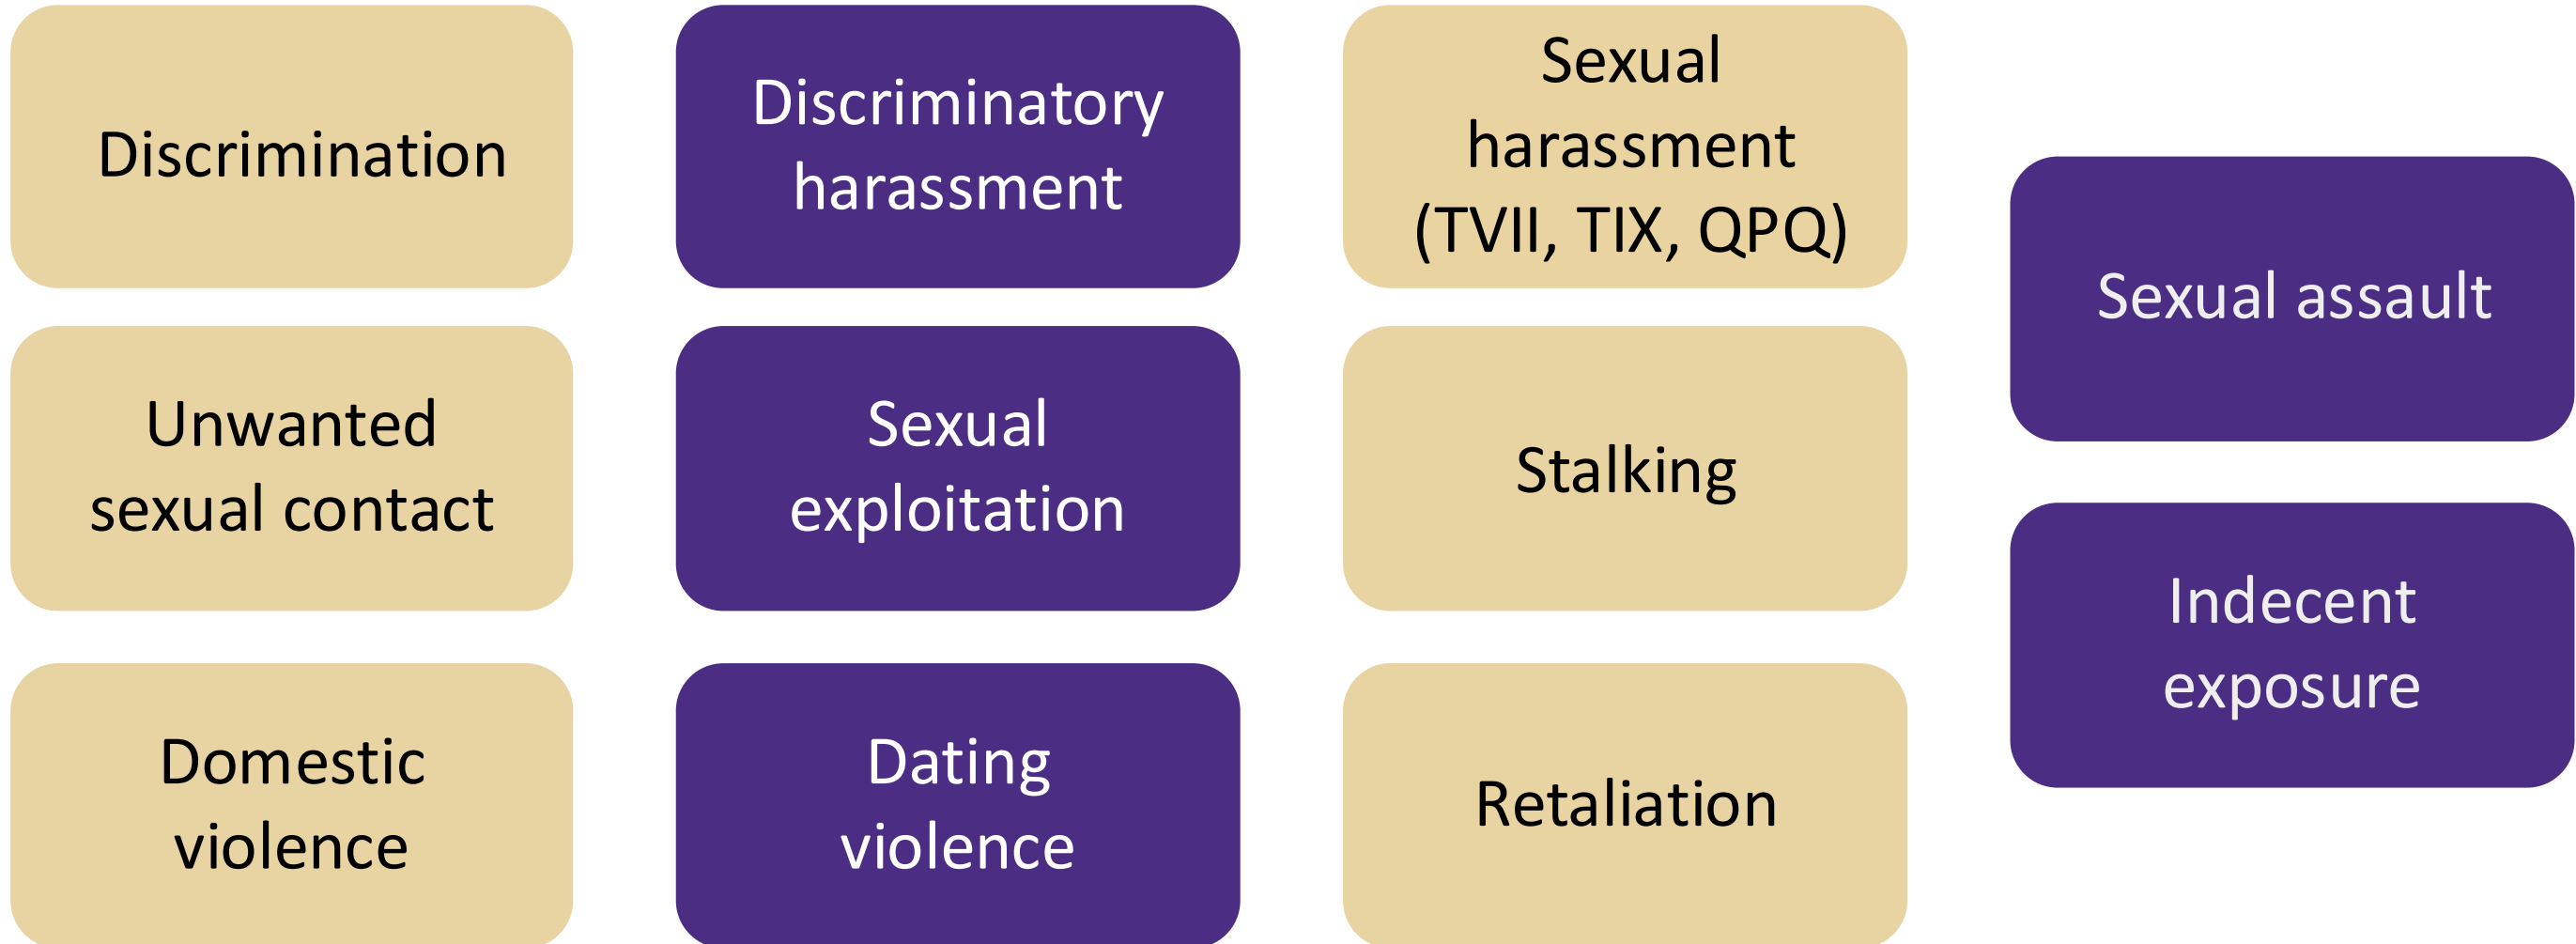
Discrimination

Discriminatory harassment

Sexual harassment (TVII, TIX, QPQ)

Sexual assault

Unwanted sexual contact

Sexual exploitation

Stalking

Indecent exposure

Domestic violence

Dating violence

Retaliation